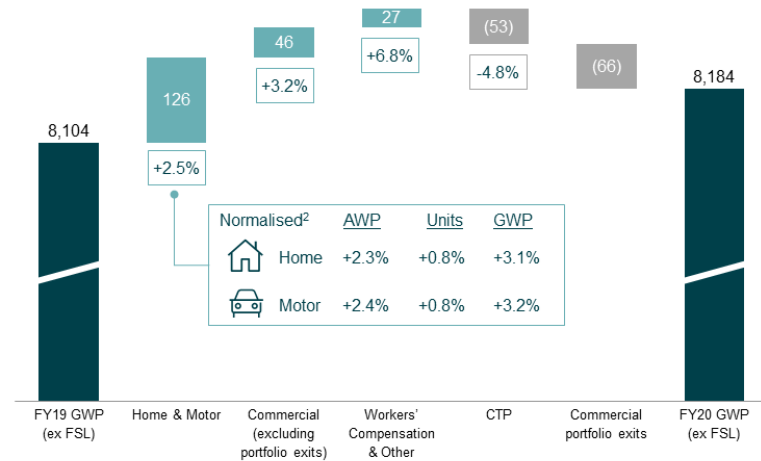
8,104

126

+2.5%

46

+3.2%

27

+6.8%

(53)

-4.8%

(66)

8,184

| Normalised$^2$ | AWP | Units | GWP |
|---|---|---|---|
| Home | +2.3% | +0.8% | +3.1% |
| Motor | +2.4% | +0.8% | +3.2% |

FY19 GWP (ex FSL)

Home & Motor

Commercial (excluding portfolio exits)

Workers' Compensation & Other

CTP

Commercial portfolio exits

FY20 GWP (ex FSL)